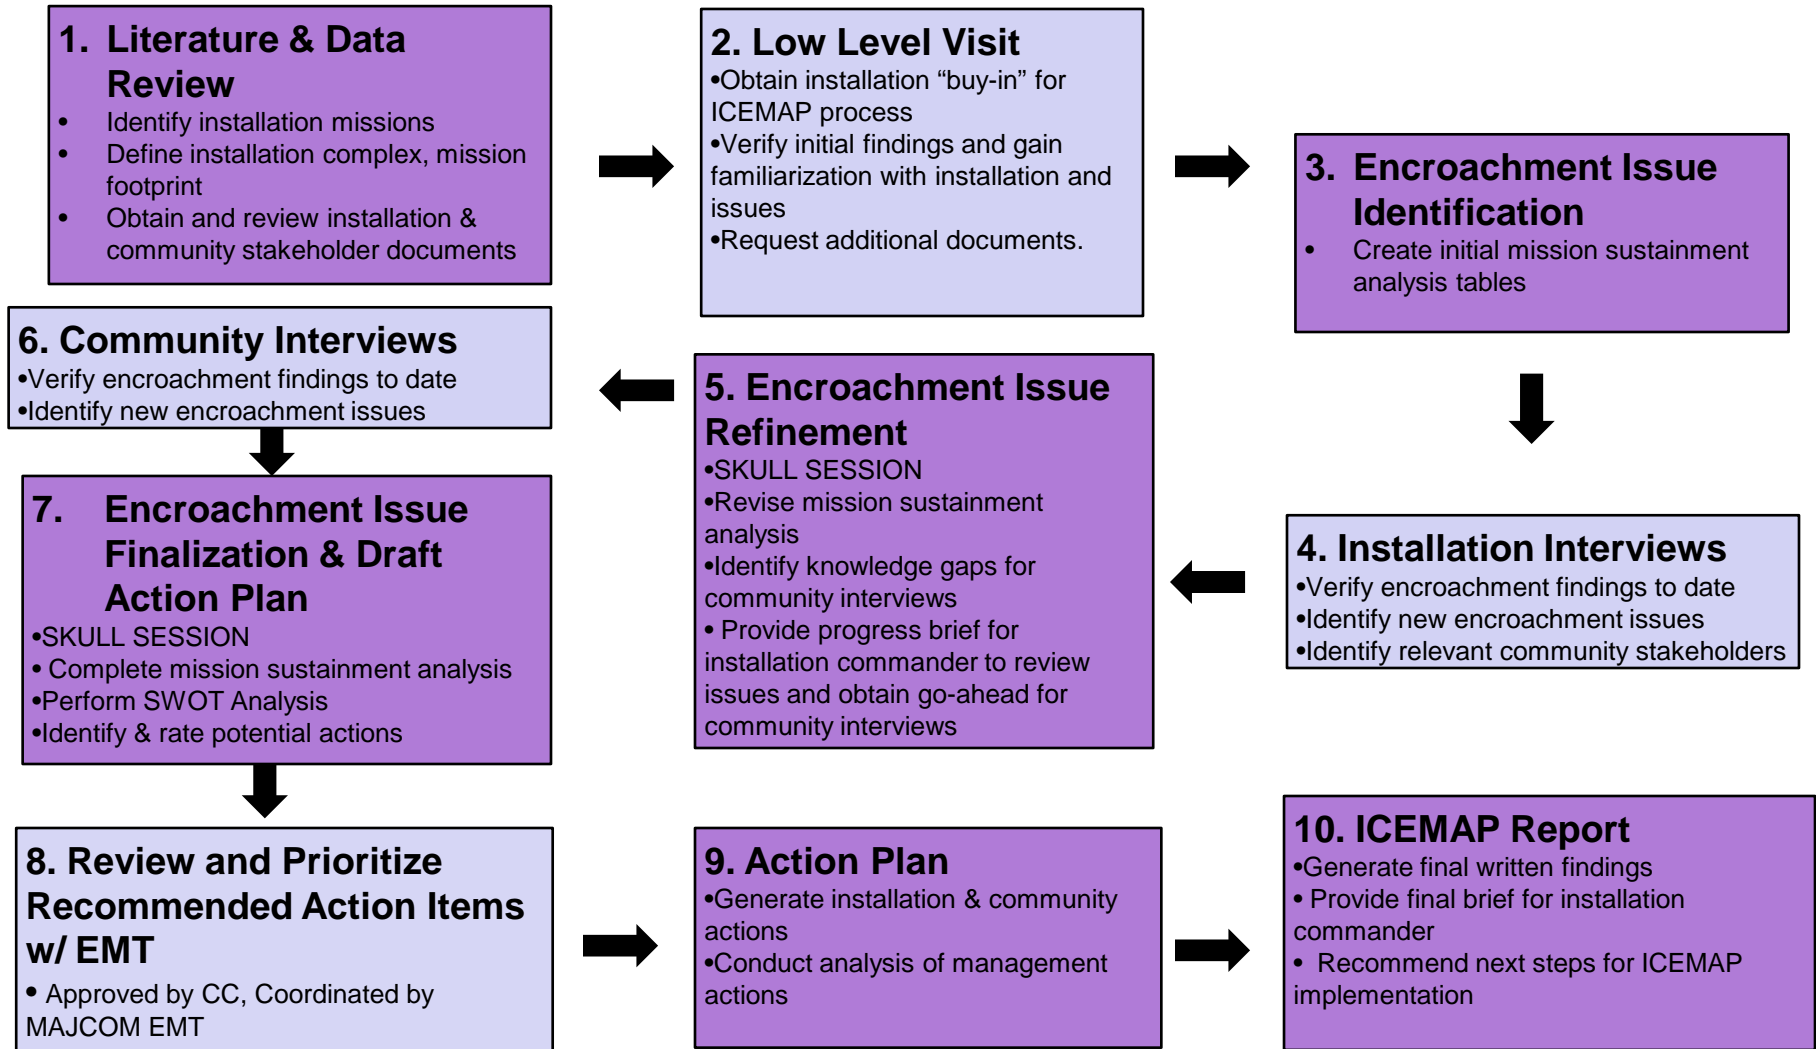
1. Literature & Data Review
• Identify installation missions
• Define installation complex, mission footprint
• Obtain and review installation & community stakeholder documents

2. Low Level Visit
•Obtain installation “buy-in” for ICEMAP process
•Verify initial findings and gain familiarization with installation and issues
•Request additional documents.

3. Encroachment Issue Identification
• Create initial mission sustainment analysis tables

4. Installation Interviews
•Verify encroachment findings to date
•Identify new encroachment issues
•Identify relevant community stakeholders

5. Encroachment Issue Refinement
•SKULL SESSION
•Revise mission sustainment analysis
•Identify knowledge gaps for community interviews
• Provide progress brief for installation commander to review issues and obtain go-ahead for community interviews

6. Community Interviews
•Verify encroachment findings to date
•Identify new encroachment issues

7. Encroachment Issue Finalization & Draft Action Plan
•SKULL SESSION
• Complete mission sustainment analysis
•Perform SWOT Analysis
•Identify & rate potential actions

8. Review and Prioritize Recommended Action Items w/ EMT
• Approved by CC, Coordinated by MAJCOM EMT

9. Action Plan
•Generate installation & community actions
•Conduct analysis of management actions

10. ICEMAP Report
•Generate final written findings
• Provide final brief for installation commander
• Recommend next steps for ICEMAP implementation